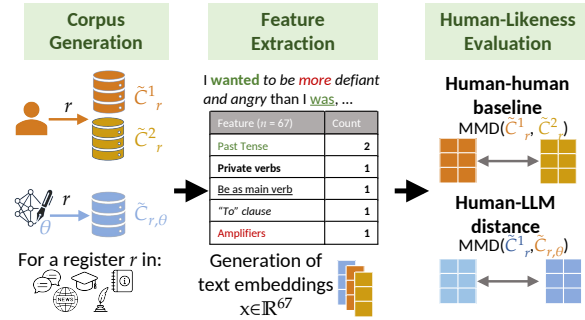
Corpus Generation

$r$

$\tilde{C}^1_r$

$\tilde{C}^2_r$

$\theta$

$r$

$\tilde{C}_{r,\theta}$

For a register $r$ in:

NEWS

Feature Extraction

I wanted to be more defiant and angry than I was, ...

| Feature ($n$ = 67) | Count |
|---|---|
| Past Tense | 2 |
| Private verbs | 1 |
| Be as main verb | 1 |
| "To" clause | 1 |
| Amplifiers | 1 |

Generation of text embeddings $x \in \mathbb{R}^{67}$

Human-Likeness Evaluation

Human-human baseline

MMD($\tilde{C}^1_r$, $\tilde{C}^2_r$)

Human-LLM distance

MMD($\tilde{C}^1_r$, $\tilde{C}_{r,\theta}$)